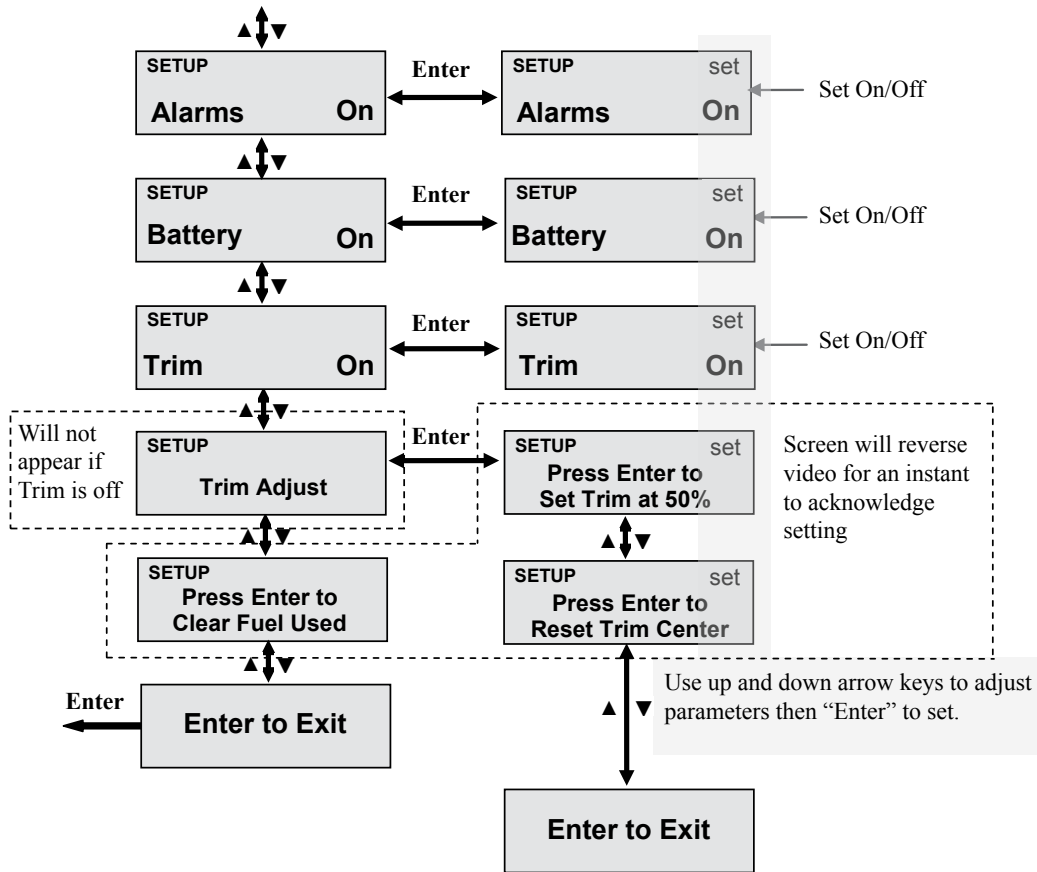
SETUP
Alarms On

Enter

SETUP set
Alarms On

Set On/Off

SETUP
Battery On

Enter

SETUP set
Battery On

Set On/Off

SETUP
Trim On

Enter

SETUP set
Trim On

Set On/Off

Will not appear if Trim is off

SETUP
Trim Adjust

Enter

SETUP set
Press Enter to Set Trim at 50%

Screen will reverse video for an instant to acknowledge setting

SETUP set
Press Enter to Reset Trim Center

SETUP
Press Enter to Clear Fuel Used

Enter

Enter to Exit

Use up and down arrow keys to adjust parameters then "Enter" to set.

Enter to Exit